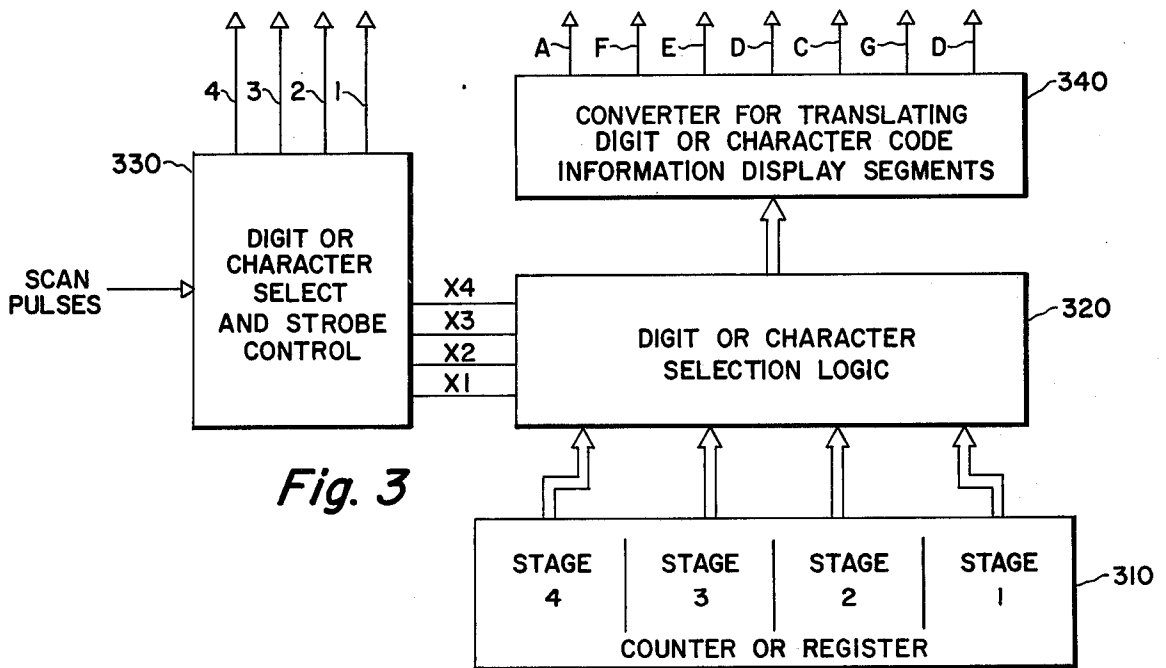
4 3 2 1

A F E D C G D

CONVERTER FOR TRANSLATING DIGIT OR CHARACTER CODE INFORMATION DISPLAY SEGMENTS

340

330

DIGIT OR CHARACTER SELECT AND STROBE CONTROL

SCAN PULSES

X4
X3
X2
X1

DIGIT OR CHARACTER SELECTION LOGIC

320

Fig. 3

| STAGE 4 | STAGE 3 | STAGE 2 | STAGE 1 |
|---|---|---|---|

COUNTER OR REGISTER

310